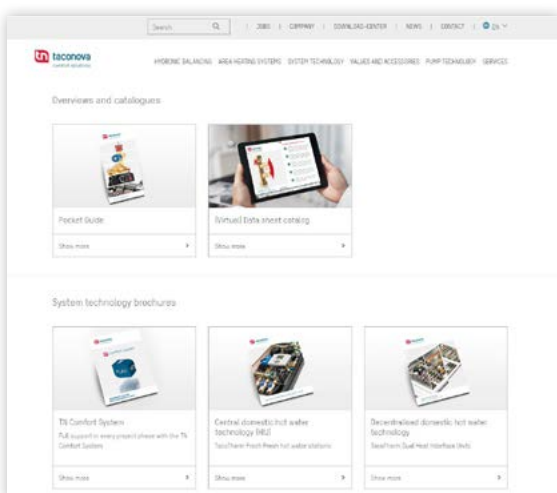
Search | JOBS | COMPANY | DOWNLOAD-CENTER | NEWS | CONTACT | EN

taconova

HYDRONIC BALANCING AREA HEATING SYSTEMS SYSTEM TECHNOLOGY VALVES AND ACCESSORIES PUMP TECHNOLOGY SERVICES

Overviews and catalogues

Pocket Guide
Show more

(Virtual) Data sheet catalog
Show more

System technology brochures

TN Comfort System
Full support in every project phase with the TN Comfort System
Show more

Central domestic hot water technology (HIU)
TacoTherm Fresh Fresh hot water stations
Show more

Decentralised domestic hot water technology
TacoTherm Dual Heat Interface Units
Show more